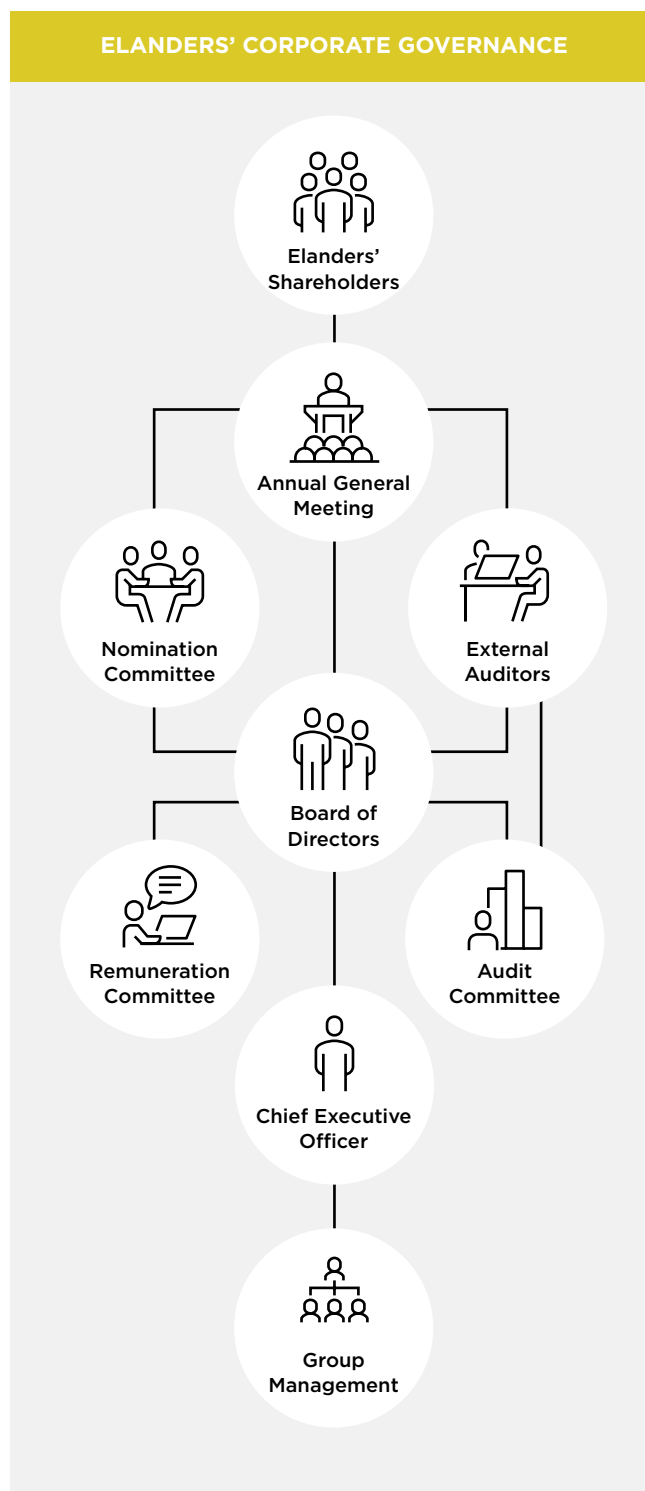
ELANDERS' CORPORATE GOVERNANCE

Elanders' Shareholders

Annual General Meeting

Nomination Committee

External Auditors

Board of Directors

Remuneration Committee

Audit Committee

Chief Executive Officer

Group Management